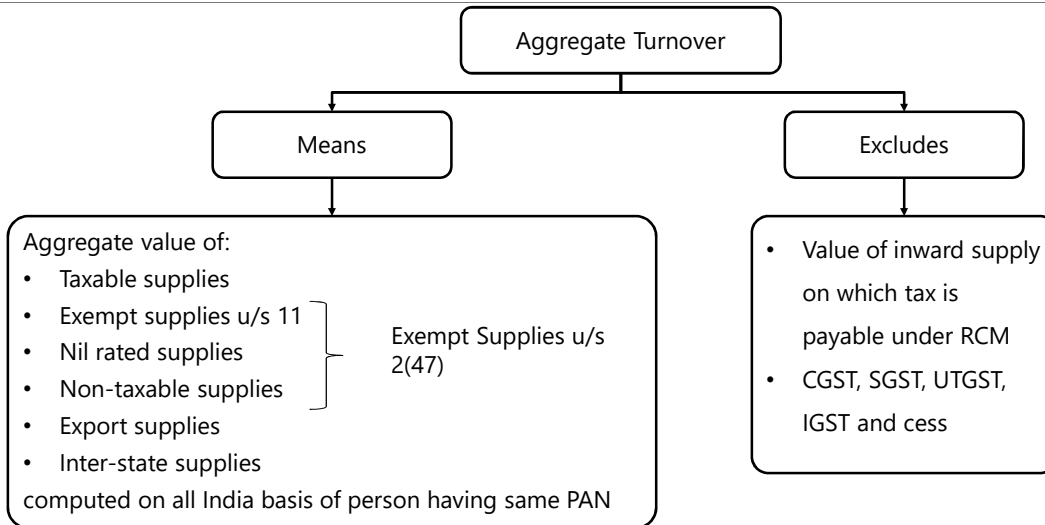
Aggregate Turnover

Means

Excludes

Aggregate value of:
- Taxable supplies
- Exempt supplies u/s 11
- Nil rated supplies
- Non-taxable supplies
- Export supplies
- Inter-state supplies

Exempt Supplies u/s 2(47)

computed on all India basis of person having same PAN

- Value of inward supply on which tax is payable under RCM
- CGST, SGST, UTGST, IGST and cess